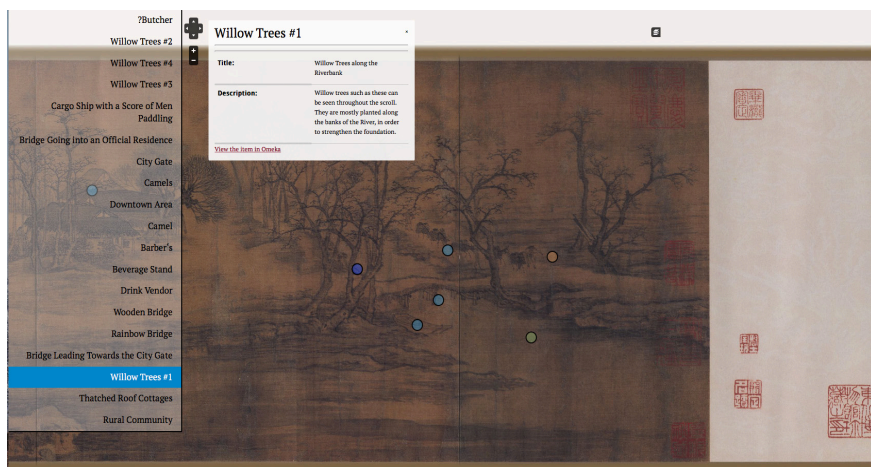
?Butcher
Willow Trees #2
Willow Trees #4
Willow Trees #3
Cargo Ship with a Score of Men Paddling
Bridge Going into an Official Residence
City Gate
Camels
Downtown Area
Camel
Barber's
Beverage Stand
Drink Vendor
Wooden Bridge
Rainbow Bridge
Bridge Leading Towards the City Gate
Willow Trees #1
Thatched Roof Cottages
Rural Community

+
−

Willow Trees #1

| Title: | Willow Trees along the Riverbank |
|---|---|
| Description: | Willow trees such as these can be seen throughout the scroll. They are mostly planted along the banks of the River, in order to strengthen the foundation. |

View the item in Omeka